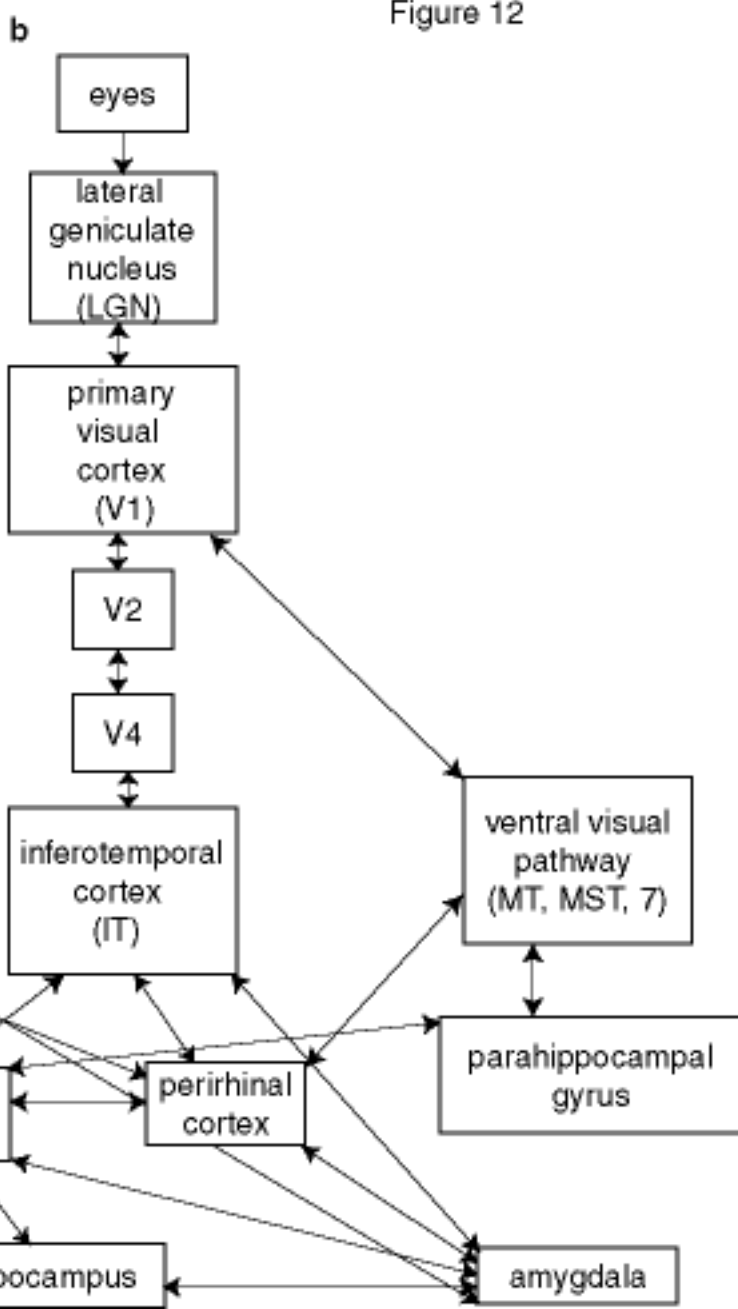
Figure 12

b

eyes

lateral geniculate nucleus (LGN)

primary visual cortex (V1)

V2

V4

inferotemporal cortex (IT)

ventral visual pathway (MT, MST, 7)

parahippocampal gyrus

perirhinal cortex

pocampus

amygdala